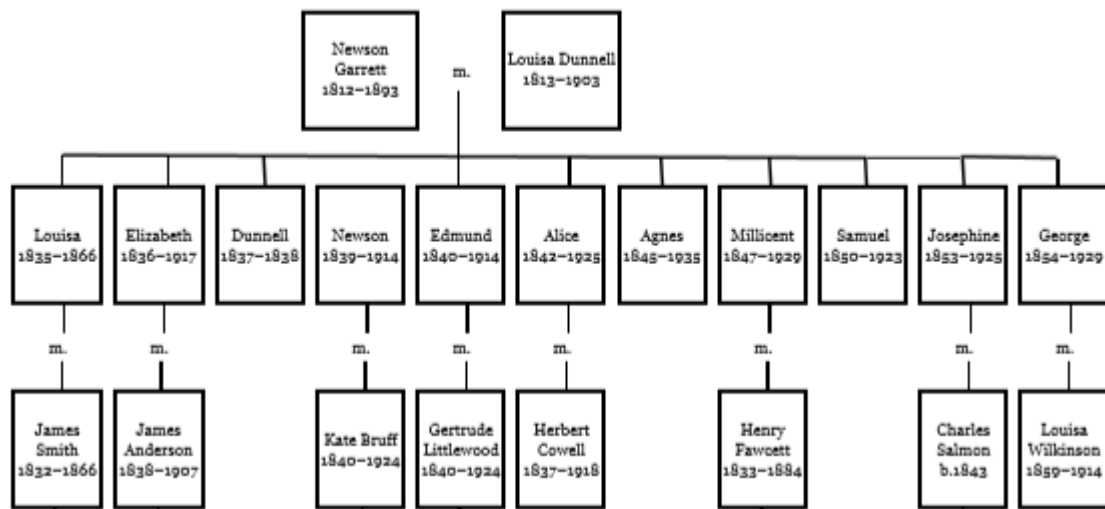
Newson Garrett 1812–1893

m.

Louisa Dunnell 1813–1903

Louisa 1835–1866

Elizabeth 1836–1917

Dunnell 1837–1838

Newson 1839–1914

Edmund 1840–1914

Alice 1842–1925

Agnes 1845–1935

Millicent 1847–1929

Samuel 1850–1923

Josephine 1853–1925

George 1854–1929

m.

m.

m.

m.

m.

m.

m.

m.

James Smith 1832–1866

James Anderson 1838–1907

Kate Bruff 1840–1924

Gertrude Littlewood 1840–1924

Herbert Cowell 1837–1918

Henry Fawcett 1833–1884

Charles Salmon b.1843

Louisa Wilkinson 1859–1914